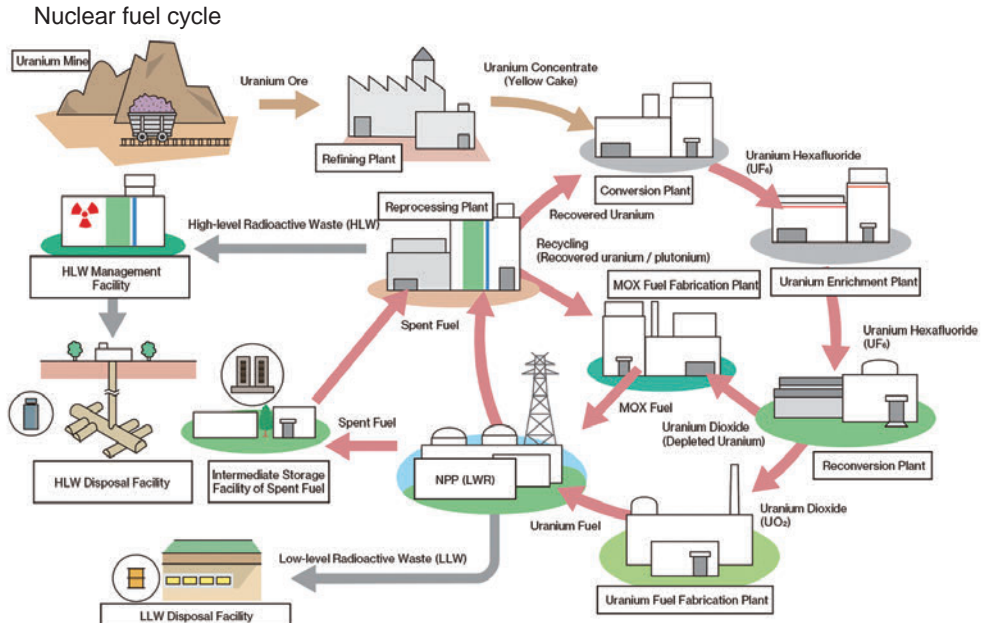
Nuclear fuel cycle

Uranium Mine

Uranium Ore

Refining Plant

Uranium Concentrate (Yellow Cake)

Conversion Plant

Uranium Hexafluoride ($UF_6$)

Uranium Enrichment Plant

Uranium Hexafluoride ($UF_6$)

Reconversion Plant

Uranium Dioxide ($UO_2$)

Uranium Fuel Fabrication Plant

Uranium Fuel

NPP (LWR)

MOX Fuel

Uranium Dioxide (Depleted Uranium)

MOX Fuel Fabrication Plant

Recycling (Recovered uranium / plutonium)

Recovered Uranium

Reprocessing Plant

Spent Fuel

High-level Radioactive Waste (HLW)

HLW Management Facility

HLW Disposal Facility

Spent Fuel

Intermediate Storage Facility of Spent Fuel

Low-level Radioactive Waste (LLW)

LLW Disposal Facility